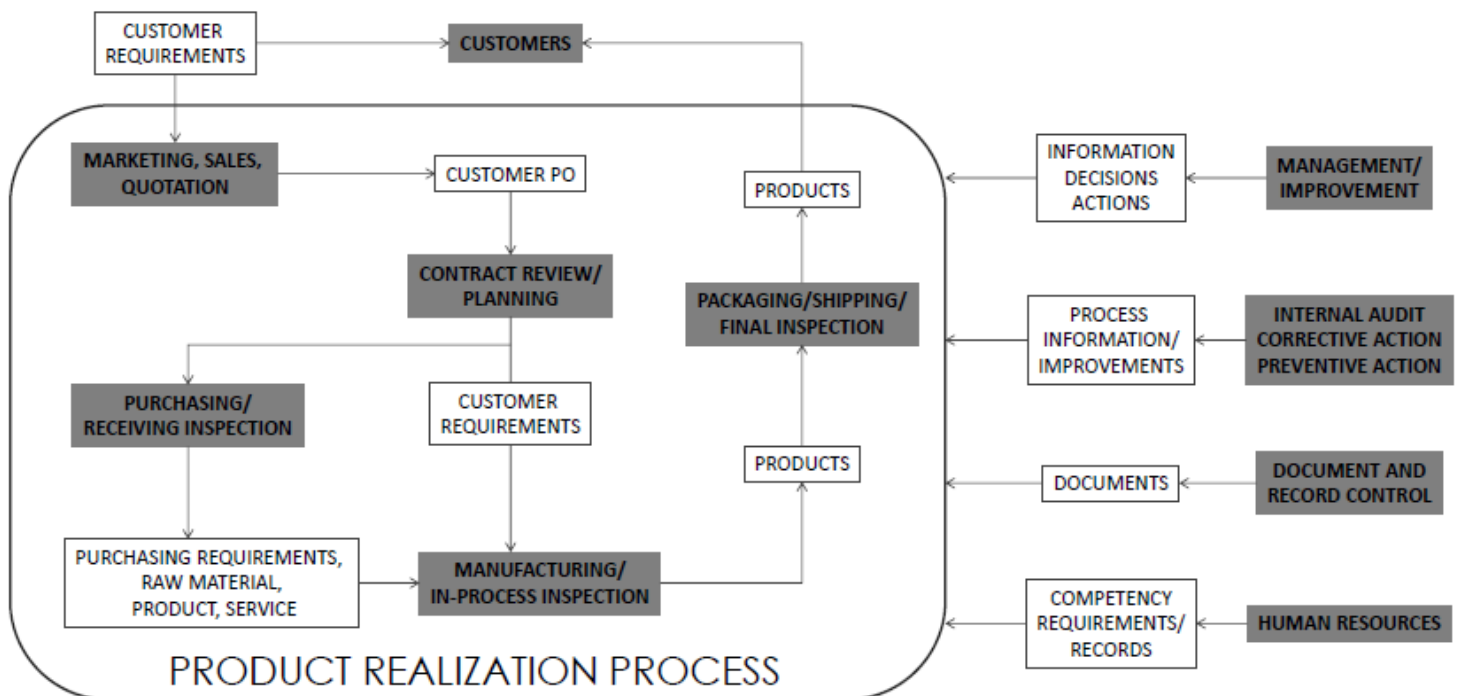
CUSTOMER REQUIREMENTS

CUSTOMERS

MARKETING, SALES, QUOTATION

CUSTOMER PO

PRODUCTS

INFORMATION DECISIONS ACTIONS

MANAGEMENT/ IMPROVEMENT

CONTRACT REVIEW/ PLANNING

PACKAGING/SHIPPING/ FINAL INSPECTION

PROCESS INFORMATION/ IMPROVEMENTS

INTERNAL AUDIT CORRECTIVE ACTION PREVENTIVE ACTION

PURCHASING/ RECEIVING INSPECTION

CUSTOMER REQUIREMENTS

PRODUCTS

DOCUMENTS

DOCUMENT AND RECORD CONTROL

PURCHASING REQUIREMENTS, RAW MATERIAL, PRODUCT, SERVICE

MANUFACTURING/ IN-PROCESS INSPECTION

COMPETENCY REQUIREMENTS/ RECORDS

HUMAN RESOURCES

PRODUCT REALIZATION PROCESS